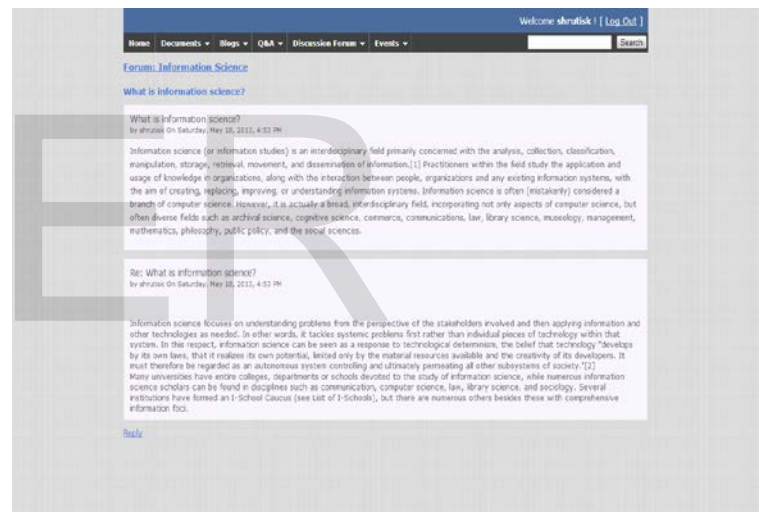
Welcome shrutisk ! [ Log Out ]

Home Documents ▾ Blogs ▾ Q&A ▾ Discussion Forum ▾ Events ▾

Search

Forum: Information Science

What is information science?

What is information science?
by shrutisk On Saturday, May 18, 2013, 4:53 PM

Information science (or information studies) is an interdisciplinary field primarily concerned with the analysis, collection, classification, manipulation, storage, retrieval, movement, and dissemination of information.[1] Practitioners within the field study the application and usage of knowledge in organizations, along with the interaction between people, organizations and any existing information systems, with the aim of creating, replacing, improving, or understanding information systems. Information science is often (mistakenly) considered a branch of computer science. However, it is actually a broad, interdisciplinary field, incorporating not only aspects of computer science, but often diverse fields such as archival science, cognitive science, commerce, communications, law, library science, museology, management, mathematics, philosophy, public policy, and the social sciences.

Re: What is information science?
by shrutisk On Saturday, May 18, 2013, 4:53 PM

Information science focuses on understanding problems from the perspective of the stakeholders involved and then applying information and other technologies as needed. In other words, it tackles systemic problems first rather than individual pieces of technology within that system. In this respect, information science can be seen as a response to technological determinism, the belief that technology "develops by its own laws, that it realizes its own potential, limited only by the material resources available and the creativity of its developers. It must therefore be regarded as an autonomous system controlling and ultimately permeating all other subsystems of society."[2]
Many universities have entire colleges, departments or schools devoted to the study of information science, while numerous information science scholars can be found in disciplines such as communication, computer science, law, library science, and sociology. Several institutions have formed an I-School Caucus (see List of I-Schools), but there are numerous others besides these with comprehensive information foci.

Reply